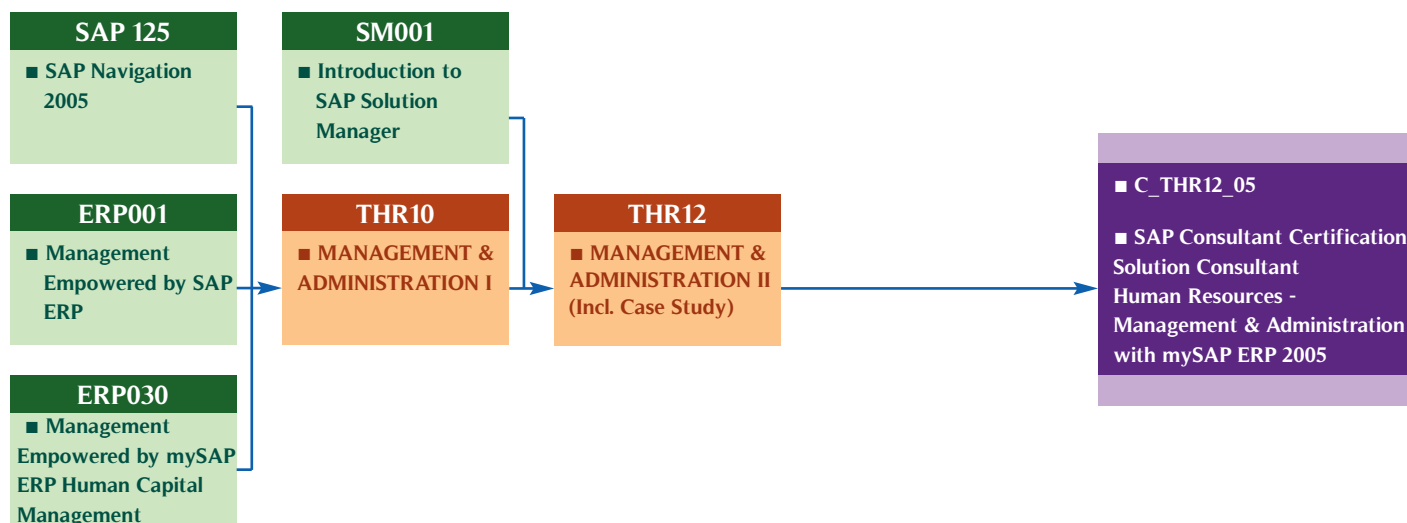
SAP 125

■ SAP Navigation 2005

ERP001

■ Management Empowered by SAP ERP

ERP030

■ Management Empowered by mySAP ERP Human Capital Management

SM001

■ Introduction to SAP Solution Manager

THR10

■ MANAGEMENT & ADMINISTRATION I

THR12

■ MANAGEMENT & ADMINISTRATION II (Incl. Case Study)

■ C_THR12_05

■ SAP Consultant Certification Solution Consultant Human Resources - Management & Administration with mySAP ERP 2005